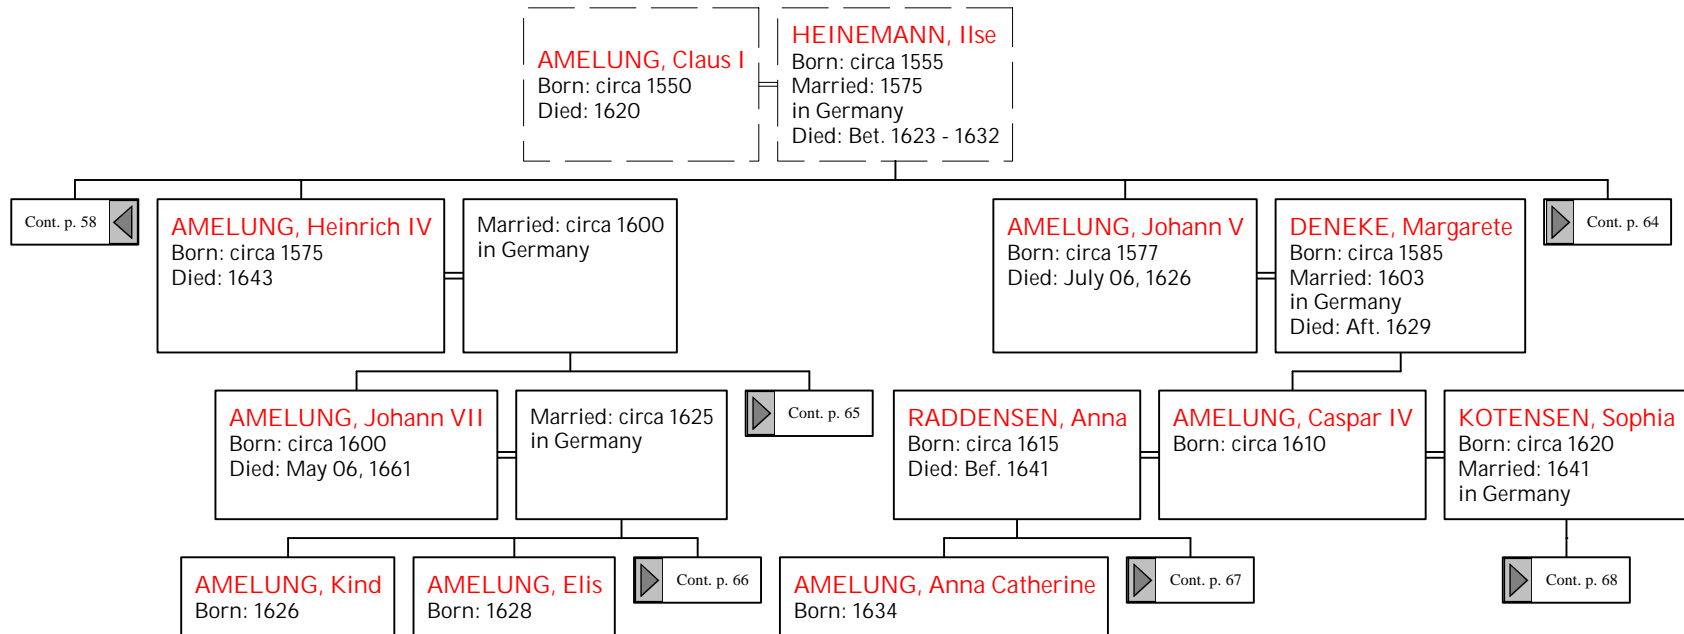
AMELUNG, Claus I
Born: circa 1550
Died: 1620

HEINEMANN, Ilse
Born: circa 1555
Married: 1575
in Germany
Died: Bet. 1623 - 1632

Cont. p. 58

AMELUNG, Heinrich IV
Born: circa 1575
Died: 1643

Married: circa 1600
in Germany

AMELUNG, Johann V
Born: circa 1577
Died: July 06, 1626

DENEKE, Margarete
Born: circa 1585
Married: 1603
in Germany
Died: Aft. 1629

Cont. p. 64

AMELUNG, Johann VII
Born: circa 1600
Died: May 06, 1661

Married: circa 1625
in Germany

Cont. p. 65

RADDENSEN, Anna
Born: circa 1615
Died: Bef. 1641

AMELUNG, Caspar IV
Born: circa 1610

KOTENSEN, Sophia
Born: circa 1620
Married: 1641
in Germany

AMELUNG, Kind
Born: 1626

AMELUNG, Elis
Born: 1628

Cont. p. 66

AMELUNG, Anna Catherine
Born: 1634

Cont. p. 67

Cont. p. 68